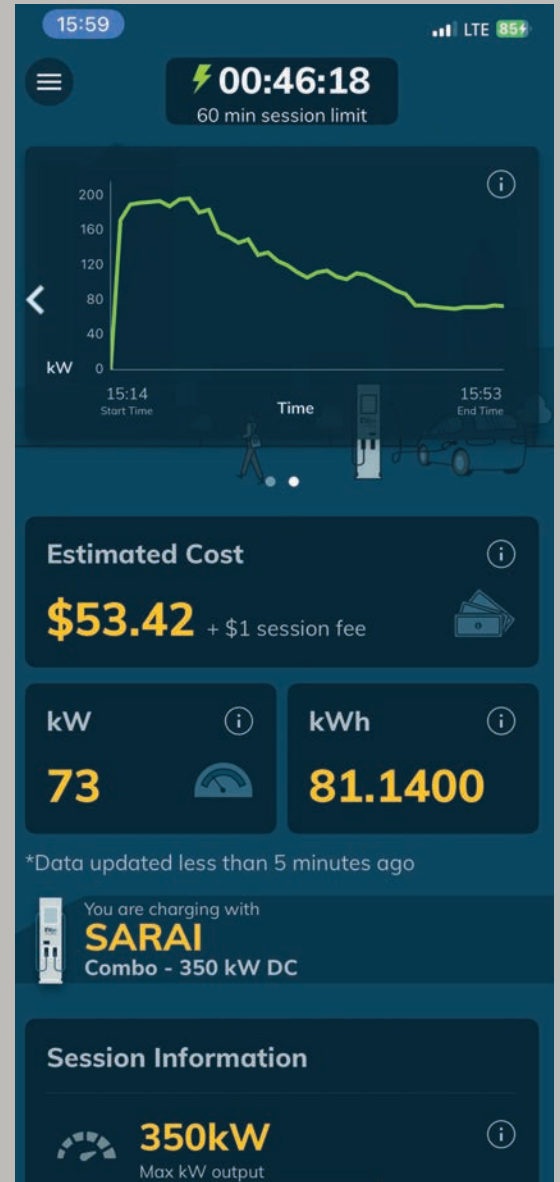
15:59

LTE 85

00:46:18
60 min session limit

200
160
120
80
40
kW 0
15:14
Start Time
Time
15:53
End Time

Estimated Cost
$53.42 + $1 session fee

kW
73

kWh
81.1400

*Data updated less than 5 minutes ago

You are charging with
SARAI
Combo - 350 kW DC

Session Information

350kW
Max kW output